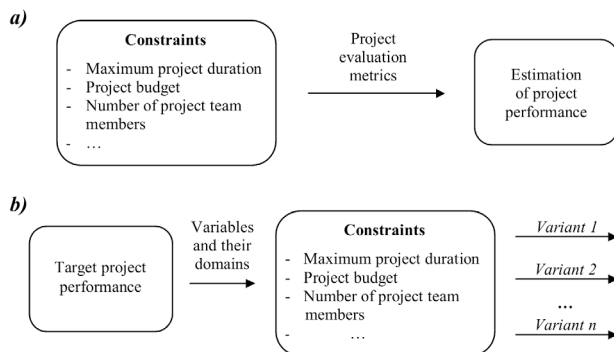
a)

Constraints
- Maximum project duration
- Project budget
- Number of project team members
- …

Project evaluation metrics

Estimation of project performance

b)

Target project performance

Variables and their domains

Constraints
- Maximum project duration
- Project budget
- Number of project team members
- …

Variant 1
Variant 2
…
Variant n